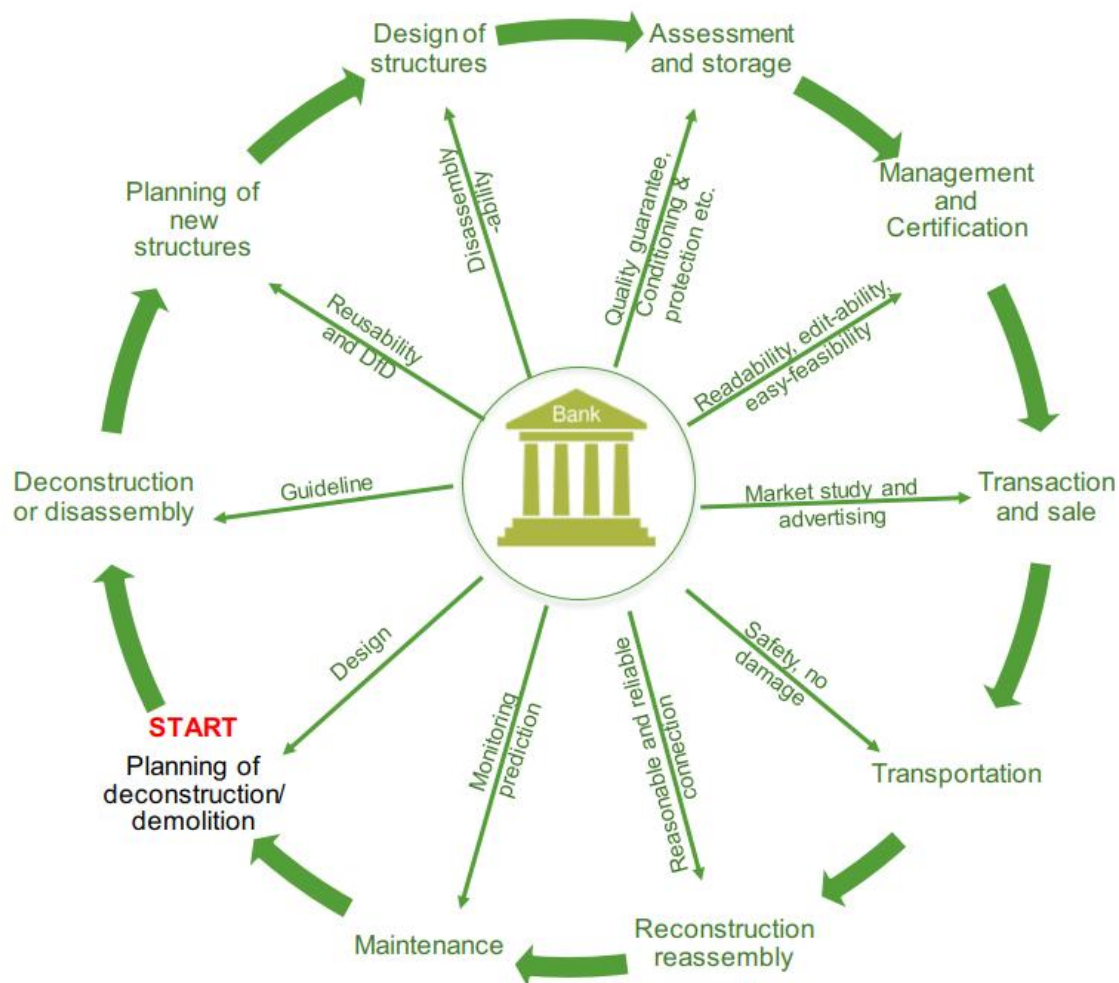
Design of structures

Assessment and storage

Management and Certification

Transaction and sale

Transportation

Reconstruction reassembly

Maintenance

START

Planning of deconstruction/ demolition

Deconstruction or disassembly

Planning of new structures

Bank

Disassembly -ability

Quality guarantee, Conditioning & protection etc.

Readability, edit-ability, easy-feasibility

Market study and advertising

Safety, no damage

Reasonable and reliable connection

Monitoring prediction

Design

Guideline

Reusability and DfD